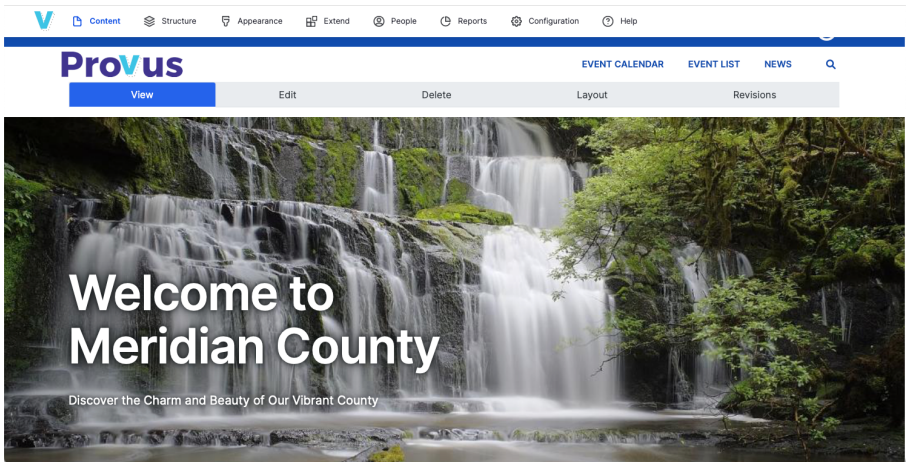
V Content Structure Appearance Extend People Reports Configuration Help

Provus

EVENT CALENDAR EVENT LIST NEWS

View Edit Delete Layout Revisions

Welcome to Meridian County

Discover the Charm and Beauty of Our Vibrant County